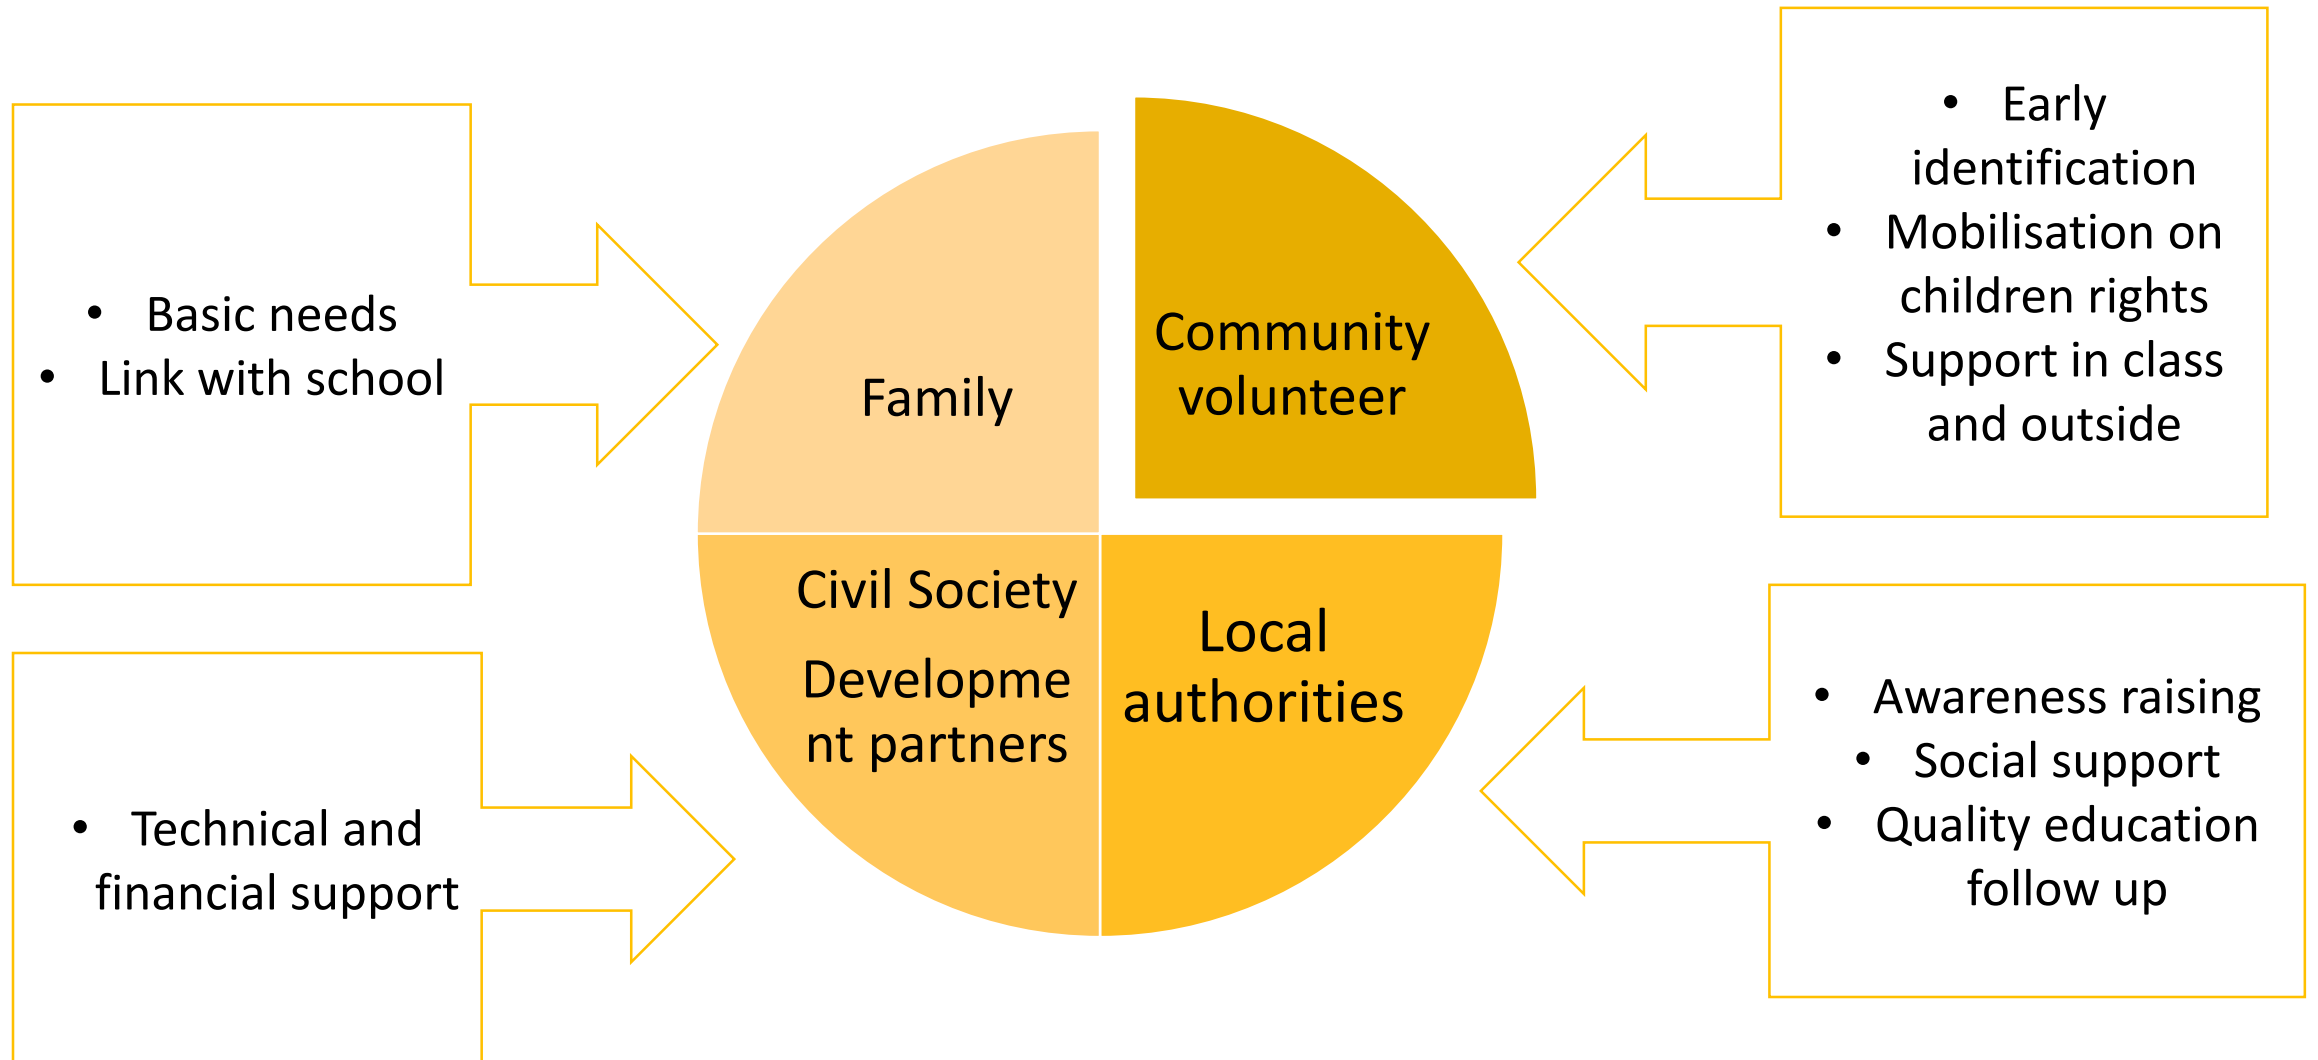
• Basic needs
• Link with school

Family

Community volunteer

• Early identification
• Mobilisation on children rights
• Support in class and outside

Civil Society

Developme nt partners

Local authorities

• Technical and financial support

• Awareness raising
• Social support
• Quality education follow up